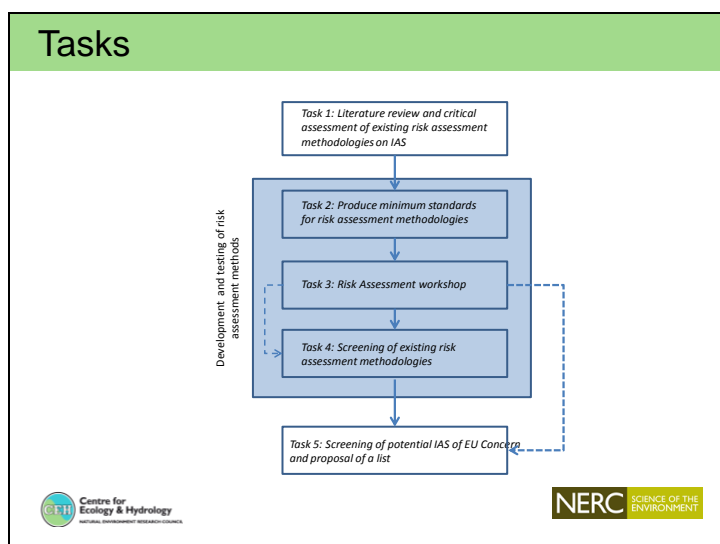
Tasks

Task 1: Literature review and critical assessment of existing risk assessment methodologies on IAS

Development and testing of risk assessment methods

Task 2: Produce minimum standards for risk assessment methodologies

Task 3: Risk Assessment workshop

Task 4: Screening of existing risk assessment methodologies

Task 5: Screening of potential IAS of EU Concern and proposal of a list

CEH Centre for Ecology & Hydrology
NATURAL ENVIRONMENT RESEARCH COUNCIL

NERC SCIENCE OF THE ENVIRONMENT